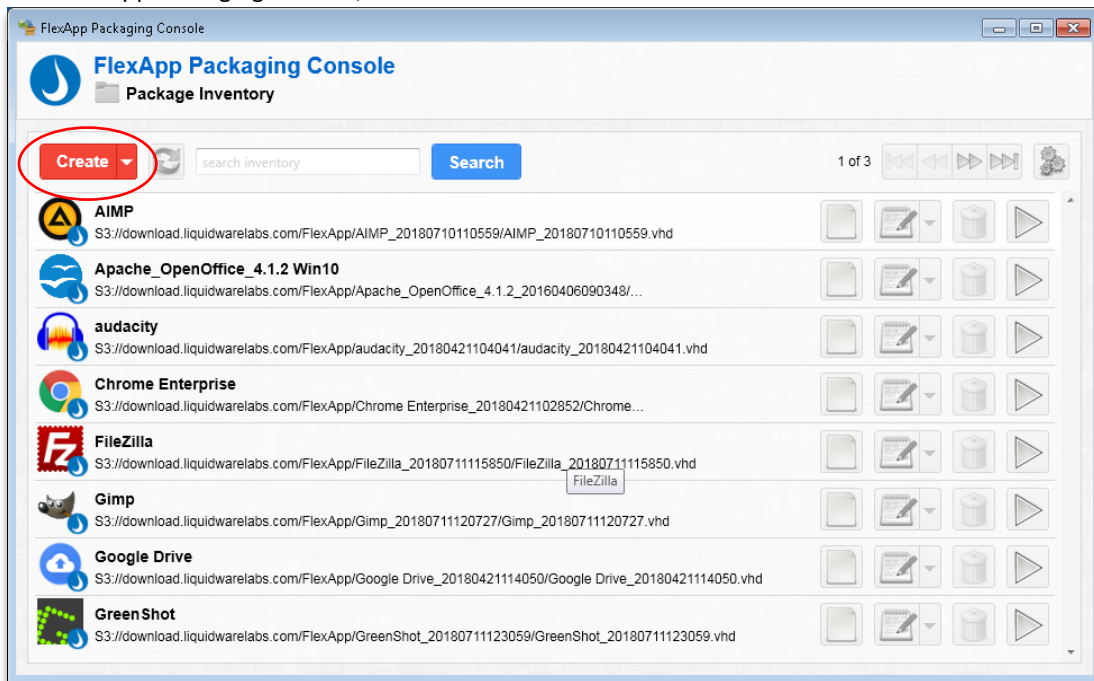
FlexApp Packaging Console

FlexApp Packaging Console
Package Inventory

Create
search inventory
Search
1 of 3

AIMP
S3://download.liquidwarelabs.com/FlexApp/AIMP_20180710110559/AIMP_20180710110559.vhd

Apache_OpenOffice_4.1.2 Win10
S3://download.liquidwarelabs.com/FlexApp/Apache_OpenOffice_4.1.2_20160406090348/...

audacity
S3://download.liquidwarelabs.com/FlexApp/audacity_20180421104041/audacity_20180421104041.vhd

Chrome Enterprise
S3://download.liquidwarelabs.com/FlexApp/Chrome Enterprise_20180421102852/Chrome...

FileZilla
S3://download.liquidwarelabs.com/FlexApp/FileZilla_20180711115850/FileZilla_20180711115850.vhd
FileZilla

Gimp
S3://download.liquidwarelabs.com/FlexApp/Gimp_20180711120727/Gimp_20180711120727.vhd

Google Drive
S3://download.liquidwarelabs.com/FlexApp/Google Drive_20180421114050/Google Drive_20180421114050.vhd

GreenShot
S3://download.liquidwarelabs.com/FlexApp/GreenShot_20180711123059/GreenShot_20180711123059.vhd